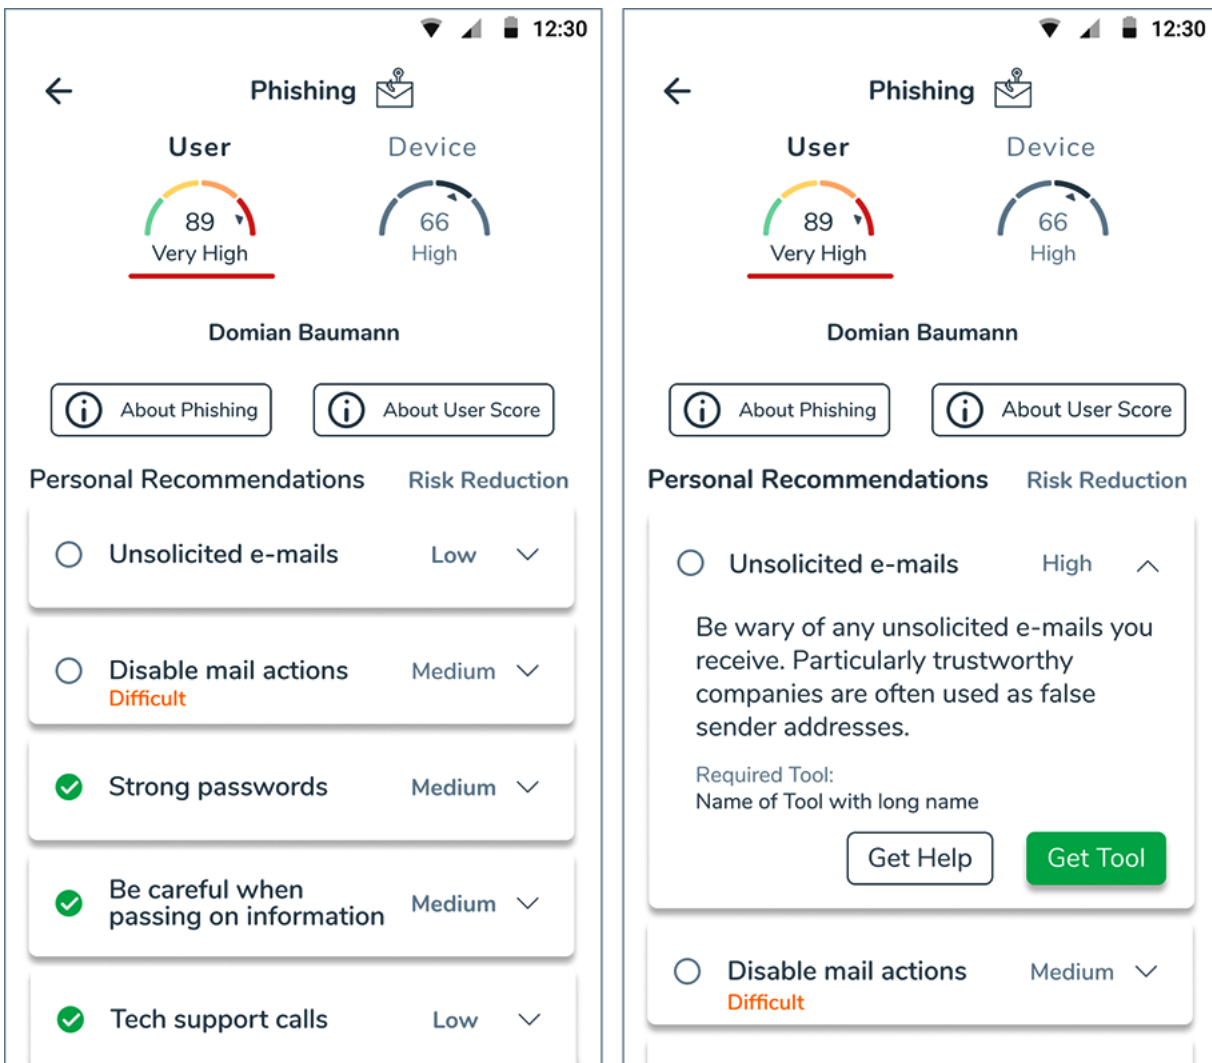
12:30

Phishing

User
89
Very High

Device
66
High

Domian Baumann

About Phishing
About User Score

Personal Recommendations
Risk Reduction

Unsolicited e-mails
Low

Disable mail actions
Difficult
Medium

Strong passwords
Medium

Be careful when passing on information
Medium

Tech support calls
Low

12:30

Phishing

User
89
Very High

Device
66
High

Domian Baumann

About Phishing
About User Score

Personal Recommendations
Risk Reduction

Unsolicited e-mails
High

Be wary of any unsolicited e-mails you receive. Particularly trustworthy companies are often used as false sender addresses.

Required Tool:
Name of Tool with long name

Get Help
Get Tool

Disable mail actions
Difficult
Medium